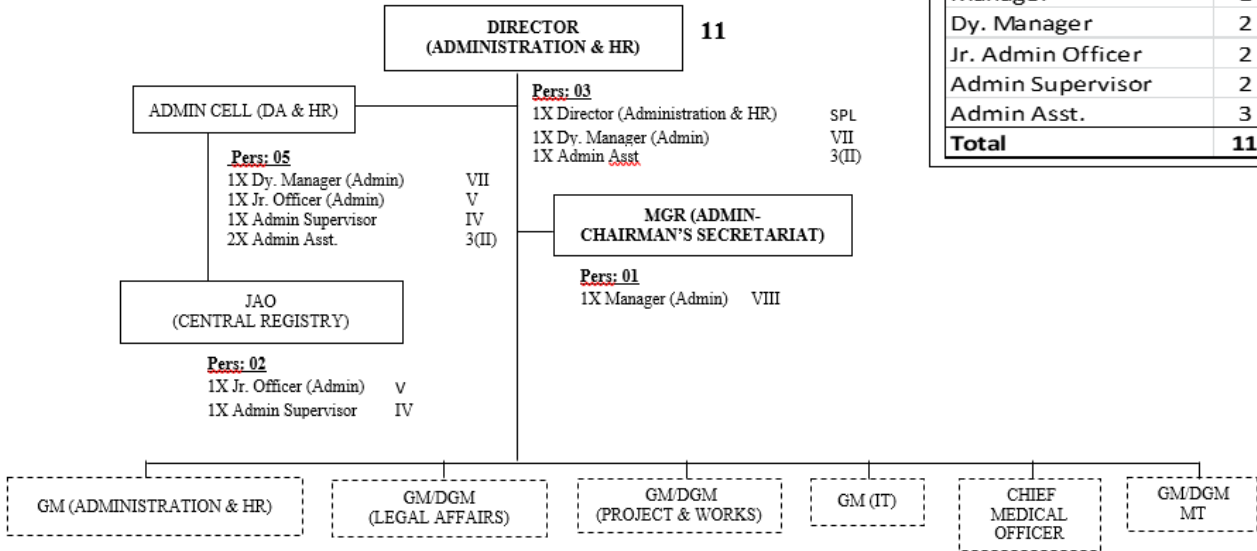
DIRECTOR (ADMINISTRATION & HR)

11

| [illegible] | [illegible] |
|---|---|
| Dy. Manager | 2 |
| Jr. Admin Officer | 2 |
| Admin Supervisor | 2 |
| Admin Asst. | 3 |
| Total | 11 |

ADMIN CELL (DA & HR)

Pers: 03
1X Director (Administration & HR) SPL
1X Dy. Manager (Admin) VII
1X Admin Asst 3(II)

Pers: 05
1X Dy. Manager (Admin) VII
1X Jr. Officer (Admin) V
1X Admin Supervisor IV
2X Admin Asst. 3(II)

MGR (ADMIN-CHAIRMAN'S SECRETARIAT)

Pers: 01
1X Manager (Admin) VIII

JAO (CENTRAL REGISTRY)

Pers: 02
1X Jr. Officer (Admin) V
1X Admin Supervisor IV

GM (ADMINISTRATION & HR)

GM/DGM (LEGAL AFFAIRS)

GM/DGM (PROJECT & WORKS)

GM (IT)

CHIEF MEDICAL OFFICER

GM/DGM MT